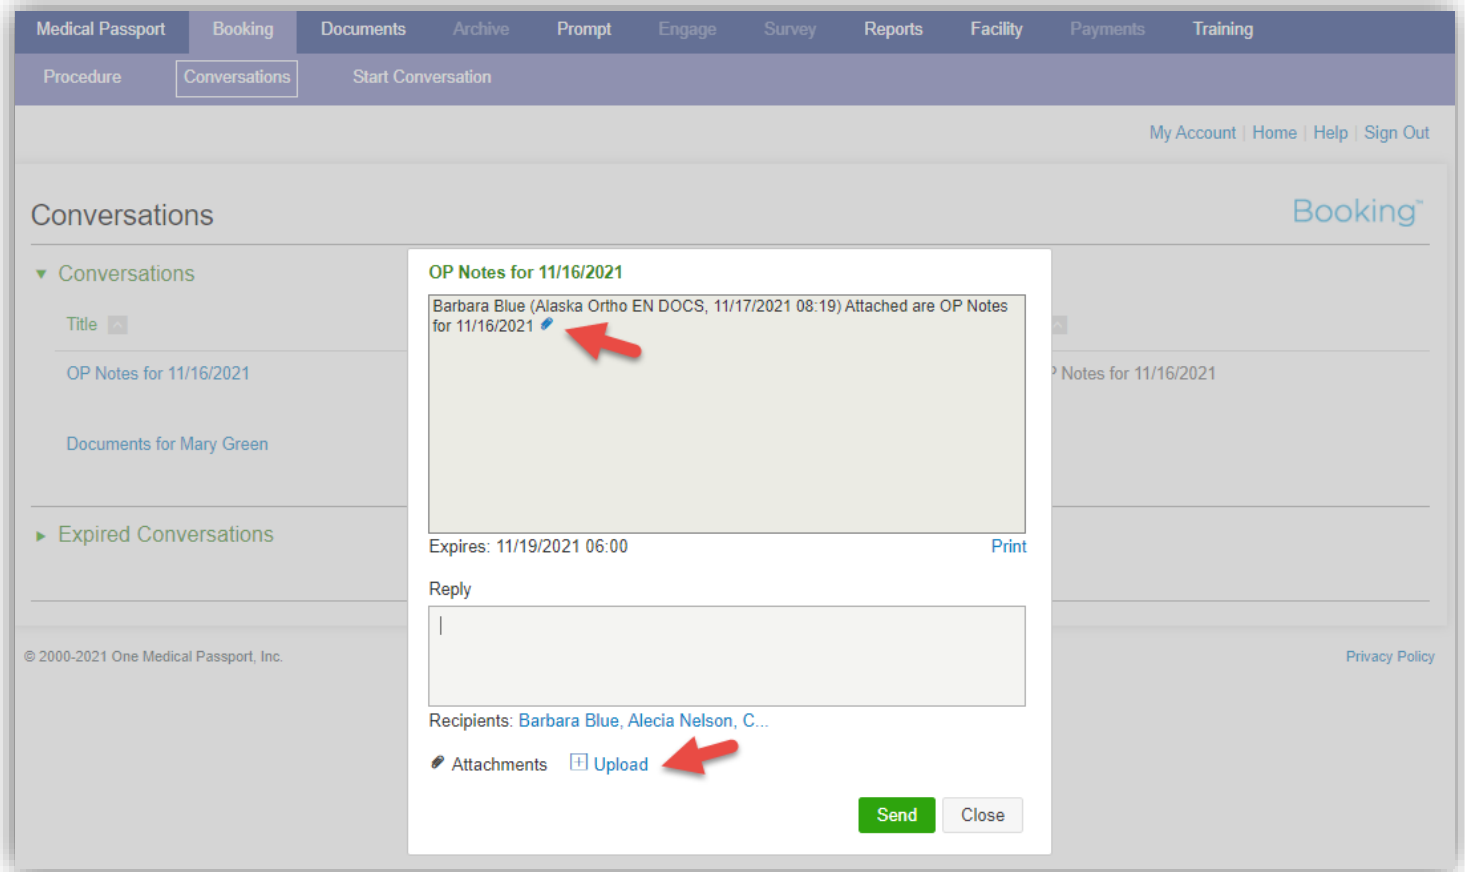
Medical Passport Booking Documents Archive Prompt Engage Survey Reports Facility Payments Training

Procedure Conversations Start Conversation

My Account | Home | Help | Sign Out

Conversations

Booking™

▼ Conversations

Title

OP Notes for 11/16/2021

Documents for Mary Green

► Expired Conversations

© 2000-2021 One Medical Passport, Inc.

Privacy Policy

OP Notes for 11/16/2021

Barbara Blue (Alaska Ortho EN DOCS, 11/17/2021 08:19) Attached are OP Notes for 11/16/2021

Expires: 11/19/2021 06:00

Print

Reply

Recipients: Barbara Blue, Alecia Nelson, C...

Attachments Upload

Send Close

Notes for 11/16/2021